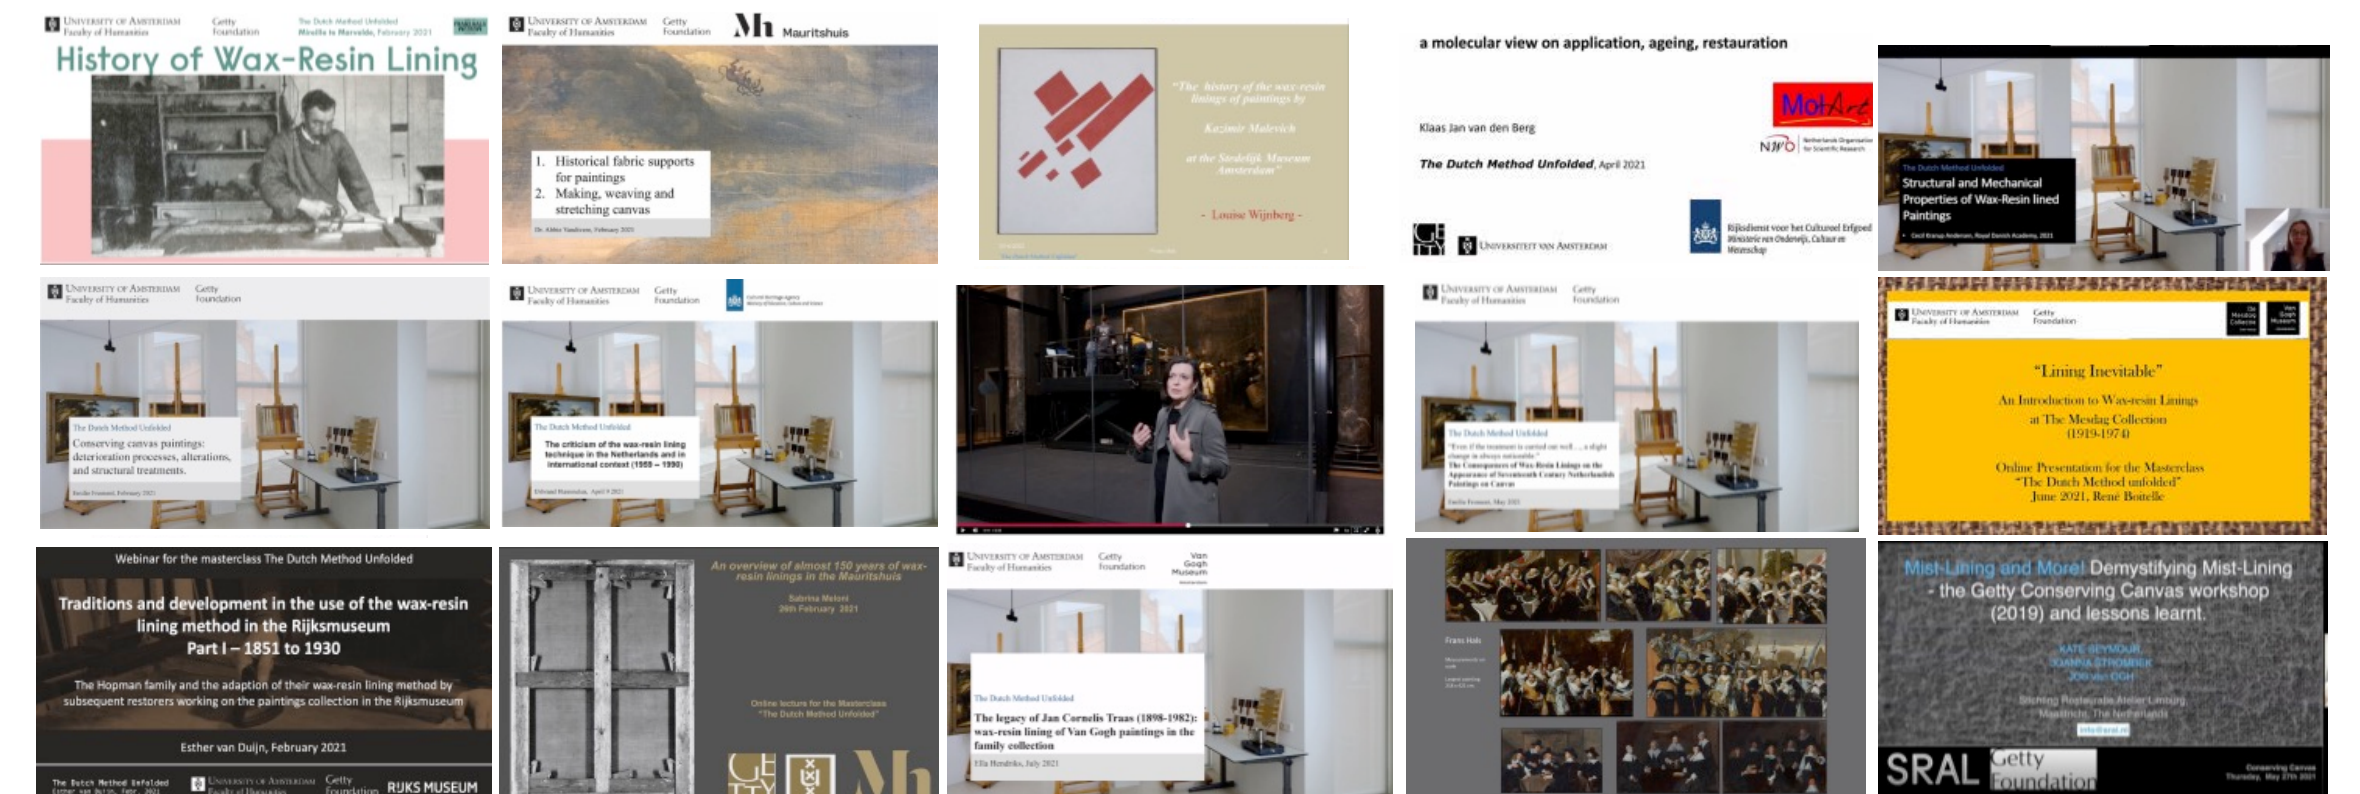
UNIVERSITY OF AMSTERDAM Faculty of Humanities Getty Foundation The Dutch Method Unfolded Mirella le Marvalde, February 2021

History of Wax-Resin Lining

UNIVERSITY OF AMSTERDAM Faculty of Humanities Getty Foundation Mauritshuis

1. Historical fabric supports for paintings
2. Making, weaving and stretching canvas

Dr. Abbie Vandivere, February 2021

"The history of the wax-resin linings of paintings by Kazimir Malevich at the Stedelijk Museum Amsterdam"

- Louise Wijnberg -

a molecular view on application, ageing, restauration

Klaas Jan van den Berg

The Dutch Method Unfolded, April 2021

MolArt

NWO Netherlands Organisation for Scientific Research

UNIVERSITEIT VAN AMSTERDAM

Rijksdienst voor het Cultureel Erfgoed Ministerie van Onderwijs, Cultuur en Wetenschap

The Dutch Method Unfolded
Structural and Mechanical Properties of Wax-Resin lined Paintings

Cecil Krarup Andersen, Royal Danish Academy, 2021

UNIVERSITY OF AMSTERDAM Faculty of Humanities Getty Foundation

The Dutch Method Unfolded
Conserving canvas paintings: deterioration processes, alterations, and structural treatments.

Kendra Roth, February 2021

UNIVERSITY OF AMSTERDAM Faculty of Humanities Getty Foundation

The Dutch Method Unfolded
The criticism of the wax-resin lining technique in the Netherlands and in international context (1950 – 1990)

Edward Hamundsen, April 9 2021

UNIVERSITY OF AMSTERDAM Faculty of Humanities Getty Foundation

The Dutch Method Unfolded
The Consequences of Wax-Resin Linings on the Appearance of Seventeenth Century Netherlandish Paintings on Canvas

Emilie Froment, May 2021

UNIVERSITY OF AMSTERDAM Faculty of Humanities Getty Foundation

"Lining Inevitable"
An Introduction to Wax-resin Linings at The Mesdag Collection (1919-1974)

Online Presentation for the Masterclass "The Dutch Method unfolded" June 2021, René Boitelle

Webinar for the masterclass The Dutch Method Unfolded

Traditions and development in the use of the wax-resin lining method in the Rijksmuseum
Part I – 1851 to 1930

The Hopman family and the adaption of their wax-resin lining method by subsequent restorers working on the paintings collection in the Rijksmuseum

Esther van Duijn, February 2021

The Dutch Method Unfolded Esther van Duijn, febr. 2021 UNIVERSITY OF AMSTERDAM Faculty of Humanities Getty Foundation RIJKS MUSEUM

An overview of almost 150 years of wax-resin linings in the Mauritshuis

Sabrina Meloni
26th February 2021

Online lecture for the Masterclass "The Dutch Method Unfolded"

GETTY Mh

UNIVERSITY OF AMSTERDAM Faculty of Humanities Getty Foundation Van Gogh Museum

The Dutch Method Unfolded
The legacy of Jan Cornelis Traas (1898-1982): wax-resin lining of Van Gogh paintings in the family collection

Ella Hendriks, July 2021

Frans Hals

Mist-Lining and More! Demystifying Mist-Lining - the Getty Conserving Canvas workshop (2019) and lessons learnt.

KATE SEYMOUR
JOANNA STROMBEK
JOS van OGH

Stichting Restauratie Atelier Limburg Maastricht, The Netherlands

SRAL Getty Foundation

Conserving Canvas Thursday, May 27th 2021